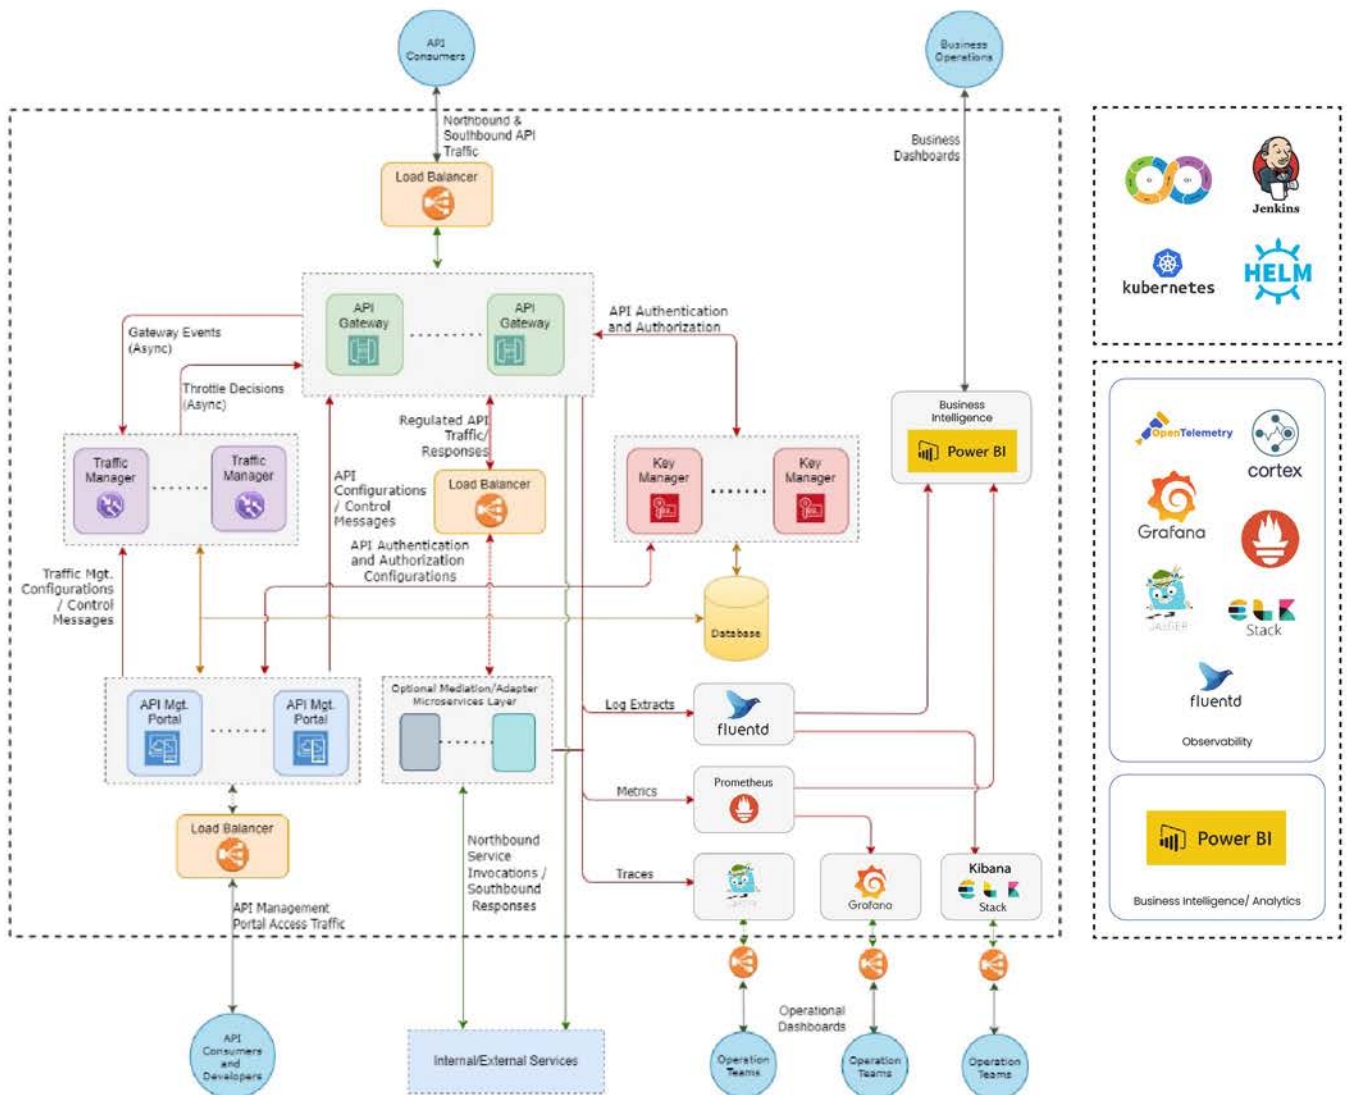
API Consumers

Business Operations

Northbound & Southbound API Traffic

Business Dashboards

Load Balancer

API Gateway

API Gateway

API Authentication and Authorization

Gateway Events (Async)

Throttle Decisions (Async)

Regulated API Traffic/ Responses

Business Intelligence

Power BI

Traffic Manager

Traffic Manager

API Configurations / Control Messages

Load Balancer

Key Manager

Key Manager

API Authentication and Authorization Configurations

Traffic Mgt. Configurations / Control Messages

Database

API Mgt. Portal

API Mgt. Portal

Optional Mediation/Adapter Microservices Layer

Log Extracts

fluentd

Metrics

Prometheus

Load Balancer

Northbound Service Invocations / Southbound Responses

Traces

Grafana

Kibana

Stack

API Management Portal Access Traffic

Operational Dashboards

API Consumers and Developers

Internal/External Services

Operation Teams

Operation Teams

Operation Teams

Jenkins

kubernetes

HELM

OpenTelemetry

cortex

Grafana

JAEGER

Stack

fluentd

Observability

Power BI

Business Intelligence/ Analytics